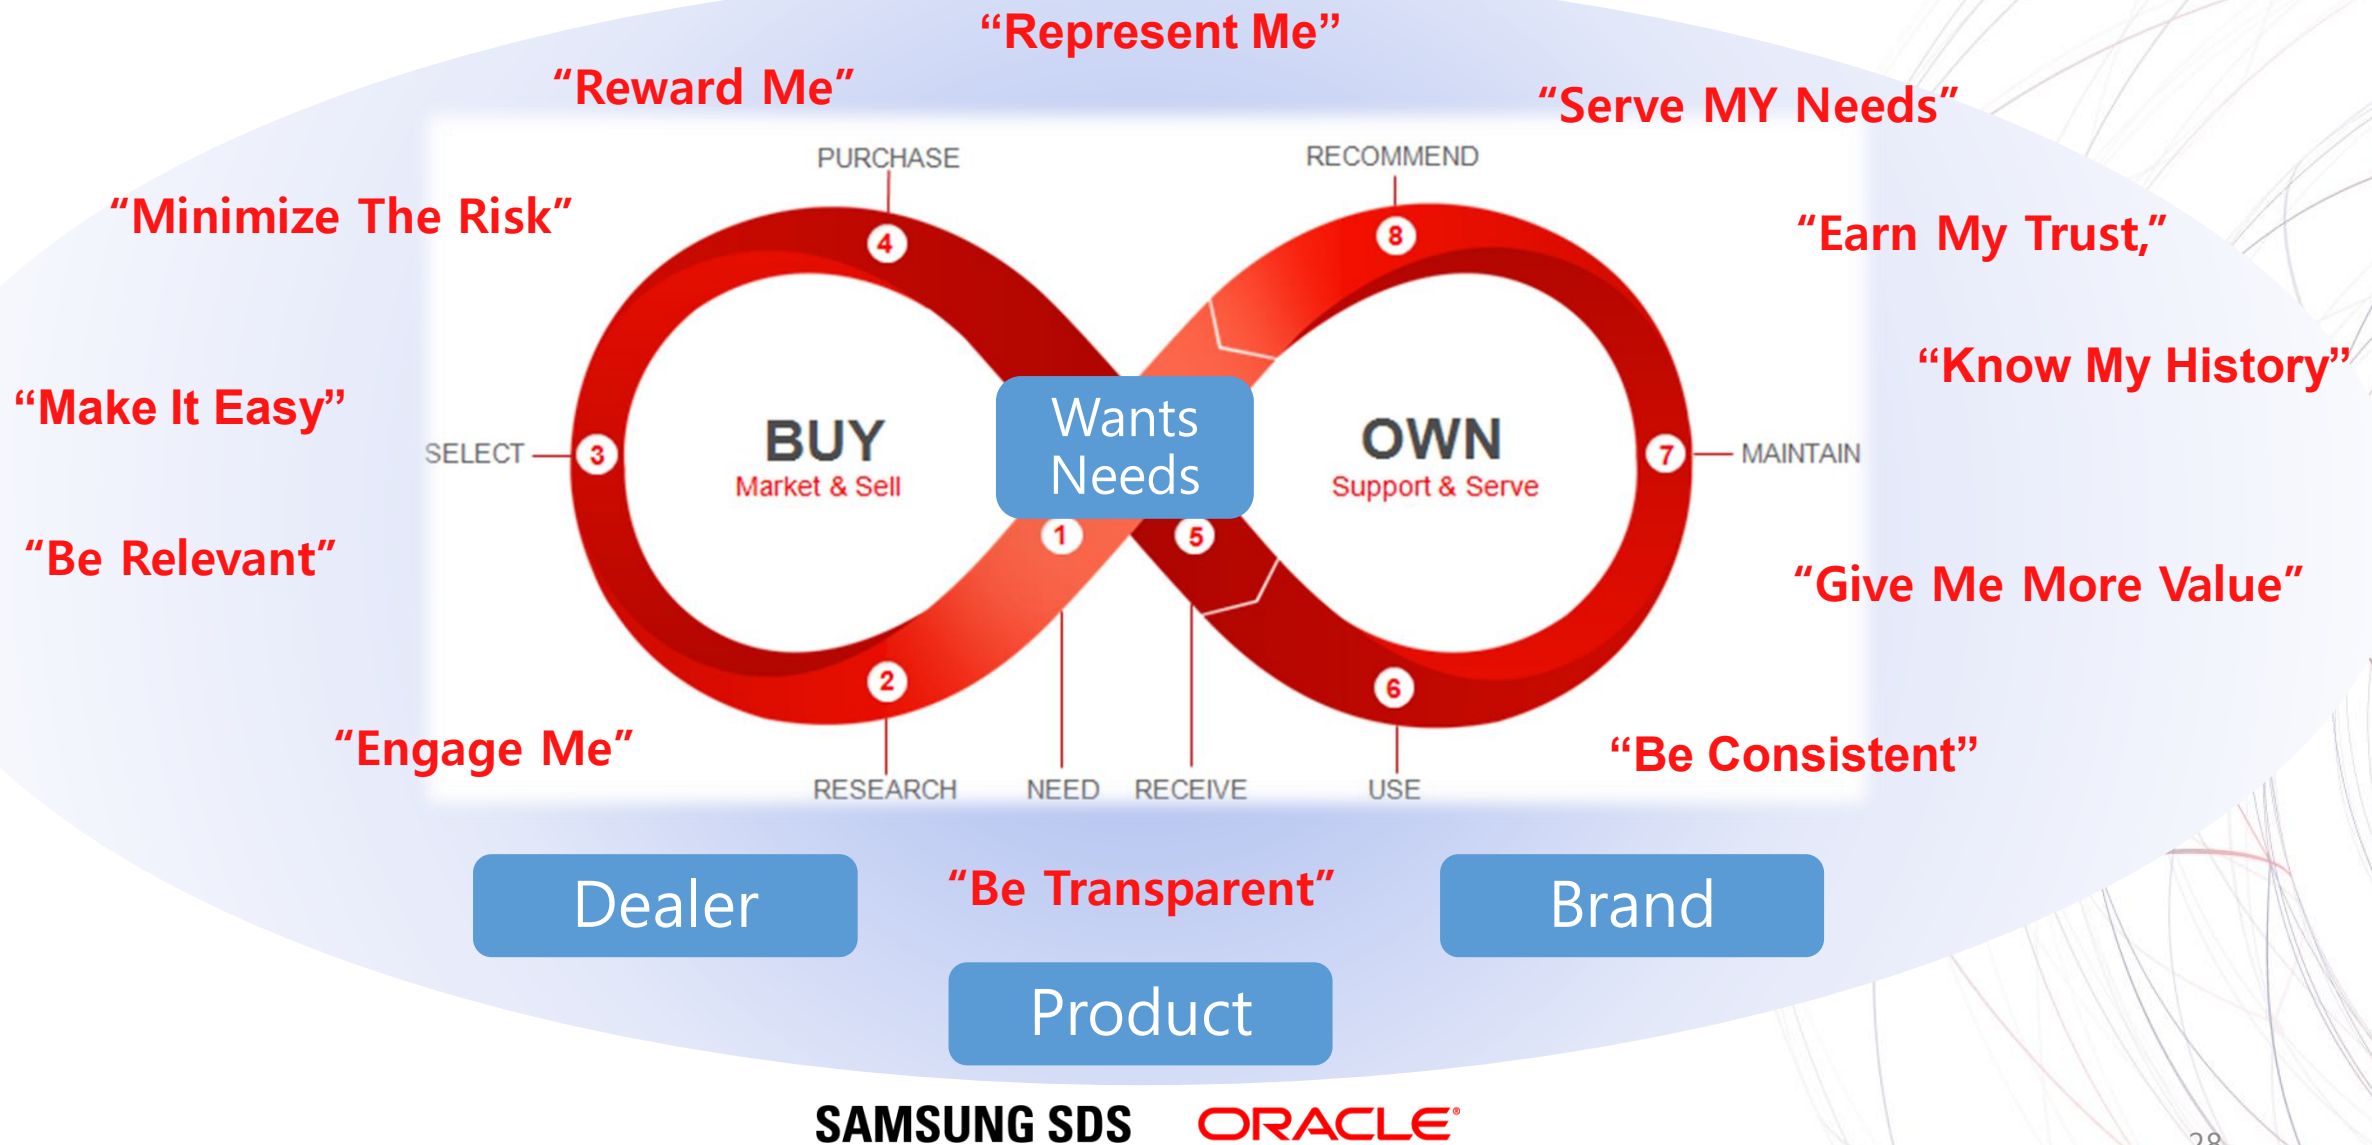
"Represent Me"

"Reward Me"

"Serve MY Needs"

PURCHASE

RECOMMEND

"Minimize The Risk"

"Earn My Trust,"

4

8

"Know My History"

"Make It Easy"

SELECT

3

BUY
Market & Sell

Wants Needs

OWN
Support & Serve

7

MAINTAIN

1

5

"Be Relevant"

"Give Me More Value"

2

6

"Engage Me"

"Be Consistent"

RESEARCH

NEED

RECEIVE

USE

Dealer

"Be Transparent"

Brand

Product

SAMSUNG SDS ORACLE

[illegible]